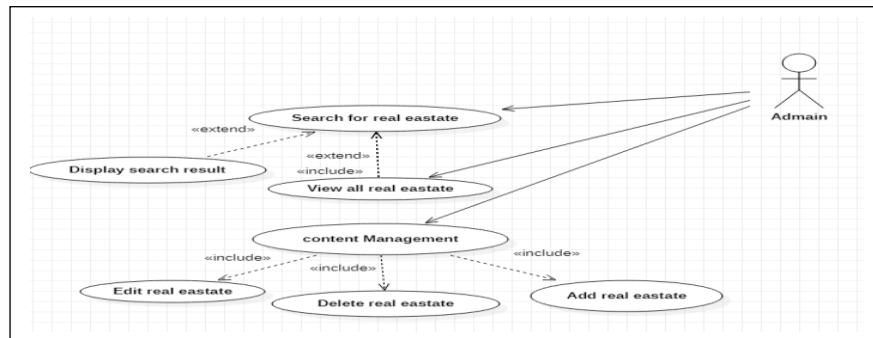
Admain

Search for real eastate

«extend»

Display search result

«extend»

«include»

View all real eastate

content Management

«include»

«include»

«include»

Edit real eastate

Delete real eastate

Add real eastate